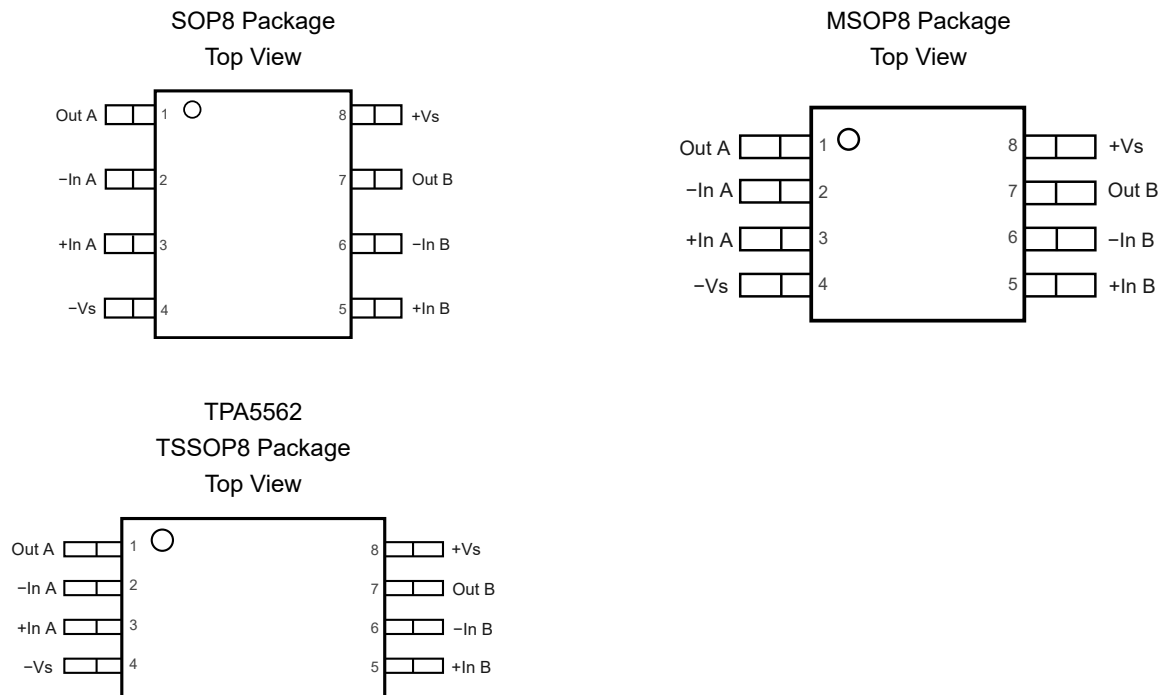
SOP8 Package
Top View

Out A 1
−In A 2
+In A 3
−Vs 4
8 +Vs
7 Out B
6 −In B
5 +In B

MSOP8 Package
Top View

Out A 1
−In A 2
+In A 3
−Vs 4
8 +Vs
7 Out B
6 −In B
5 +In B

TPA5562
TSSOP8 Package
Top View

Out A 1
−In A 2
+In A 3
−Vs 4
8 +Vs
7 Out B
6 −In B
5 +In B